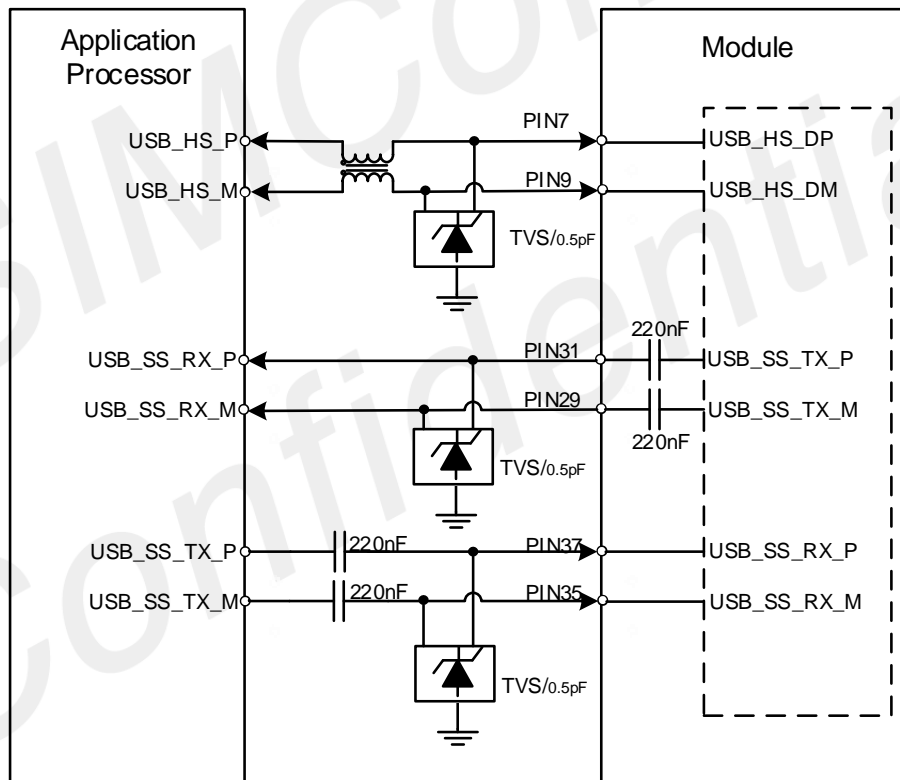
Application Processor

Module

USB_HS_P
USB_HS_M
PIN7
PIN9
USB_HS_DP
USB_HS_DM
TVS/0.5pF

USB_SS_RX_P
USB_SS_RX_M
PIN31
PIN29
220nF
220nF
USB_SS_TX_P
USB_SS_TX_M
TVS/0.5pF

USB_SS_TX_P
USB_SS_TX_M
220nF
220nF
PIN37
PIN35
USB_SS_RX_P
USB_SS_RX_M
TVS/0.5pF

SIMCom Confidential